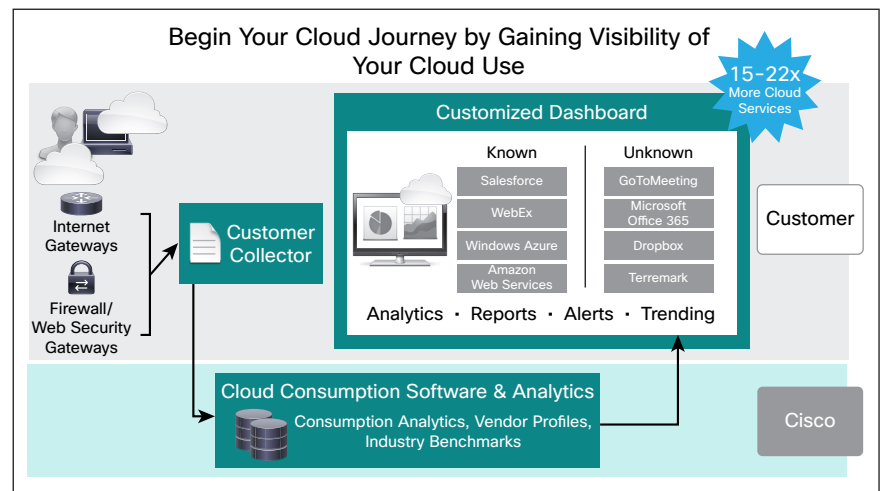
Begin Your Cloud Journey by Gaining Visibility of Your Cloud Use

15-22x More Cloud Services

Customized Dashboard

Known

Salesforce

WebEx

Windows Azure

Amazon Web Services

Unknown

GoToMeeting

Microsoft Office 365

Dropbox

Terremark

Analytics · Reports · Alerts · Trending

Internet Gateways

Firewall/ Web Security Gateways

Customer Collector

Customer

Cloud Consumption Software & Analytics

Consumption Analytics, Vendor Profiles, Industry Benchmarks

Cisco